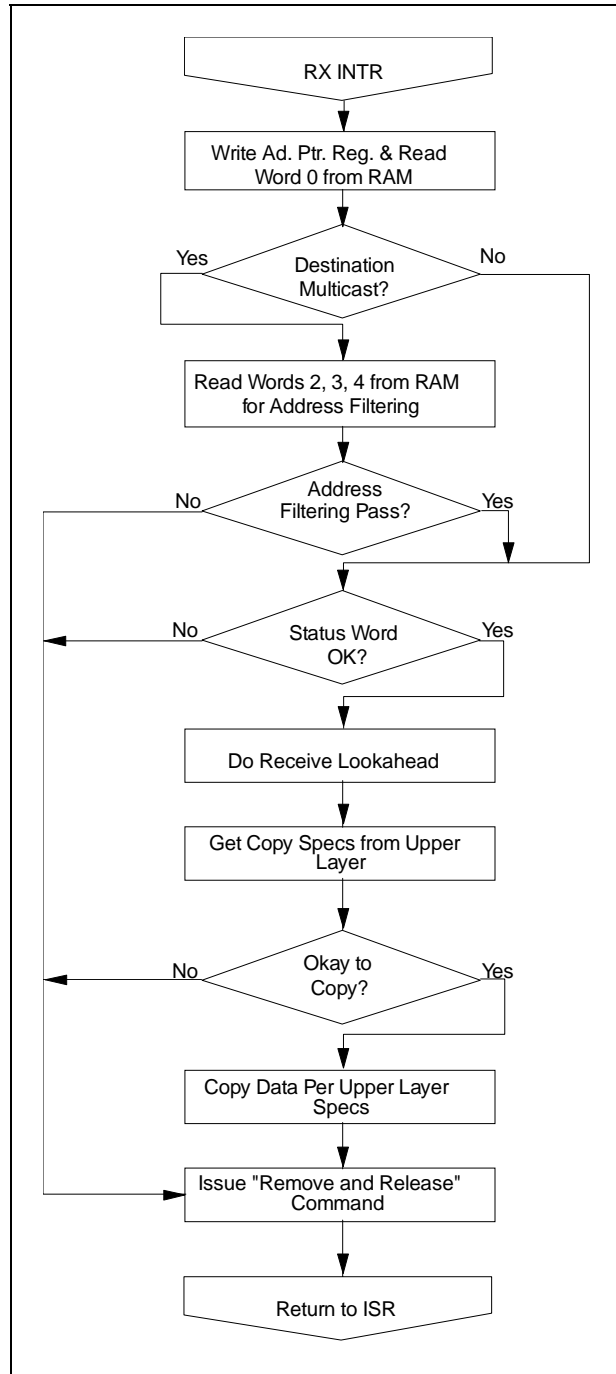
RX INTR

Write Ad. Ptr. Reg. & Read Word 0 from RAM

Yes

Destination Multicast?

No

Read Words 2, 3, 4 from RAM for Address Filtering

No

Address Filtering Pass?

Yes

No

Status Word OK?

Yes

Do Receive Lookahead

Get Copy Specs from Upper Layer

No

Okay to Copy?

Yes

Copy Data Per Upper Layer Specs

Issue "Remove and Release" Command

Return to ISR